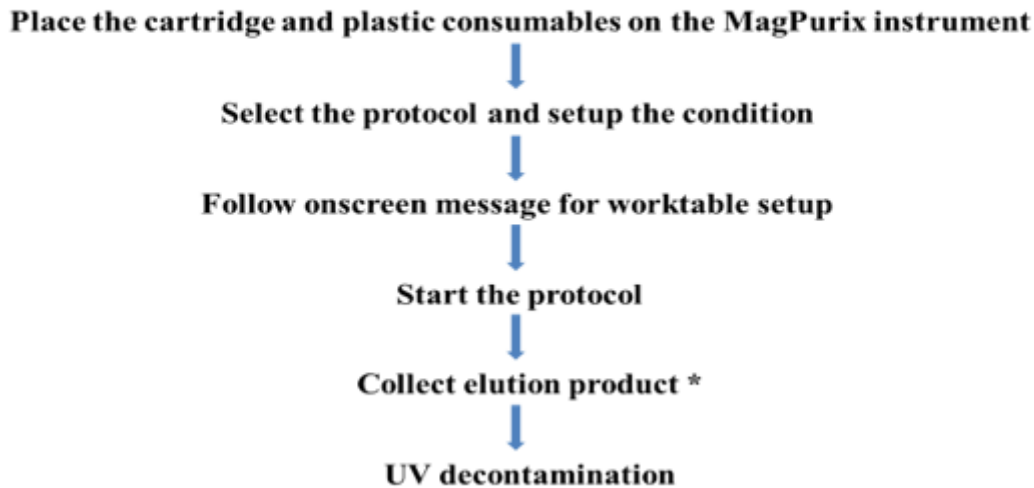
Place the cartridge and plastic consumables on the MagPurix instrument

Select the protocol and setup the condition

Follow onscreen message for worktable setup

Start the protocol

Collect elution product *

UV decontamination